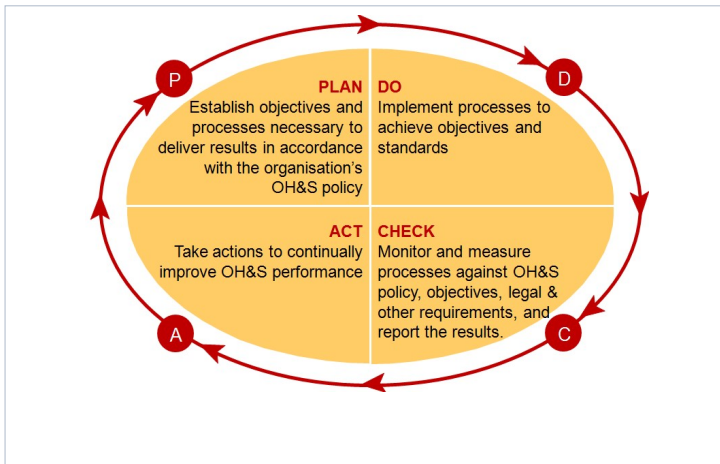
P

D

PLAN
Establish objectives and processes necessary to deliver results in accordance with the organisation's OH&S policy

DO
Implement processes to achieve objectives and standards

ACT
Take actions to continually improve OH&S performance

CHECK
Monitor and measure processes against OH&S policy, objectives, legal & other requirements, and report the results.

A

C